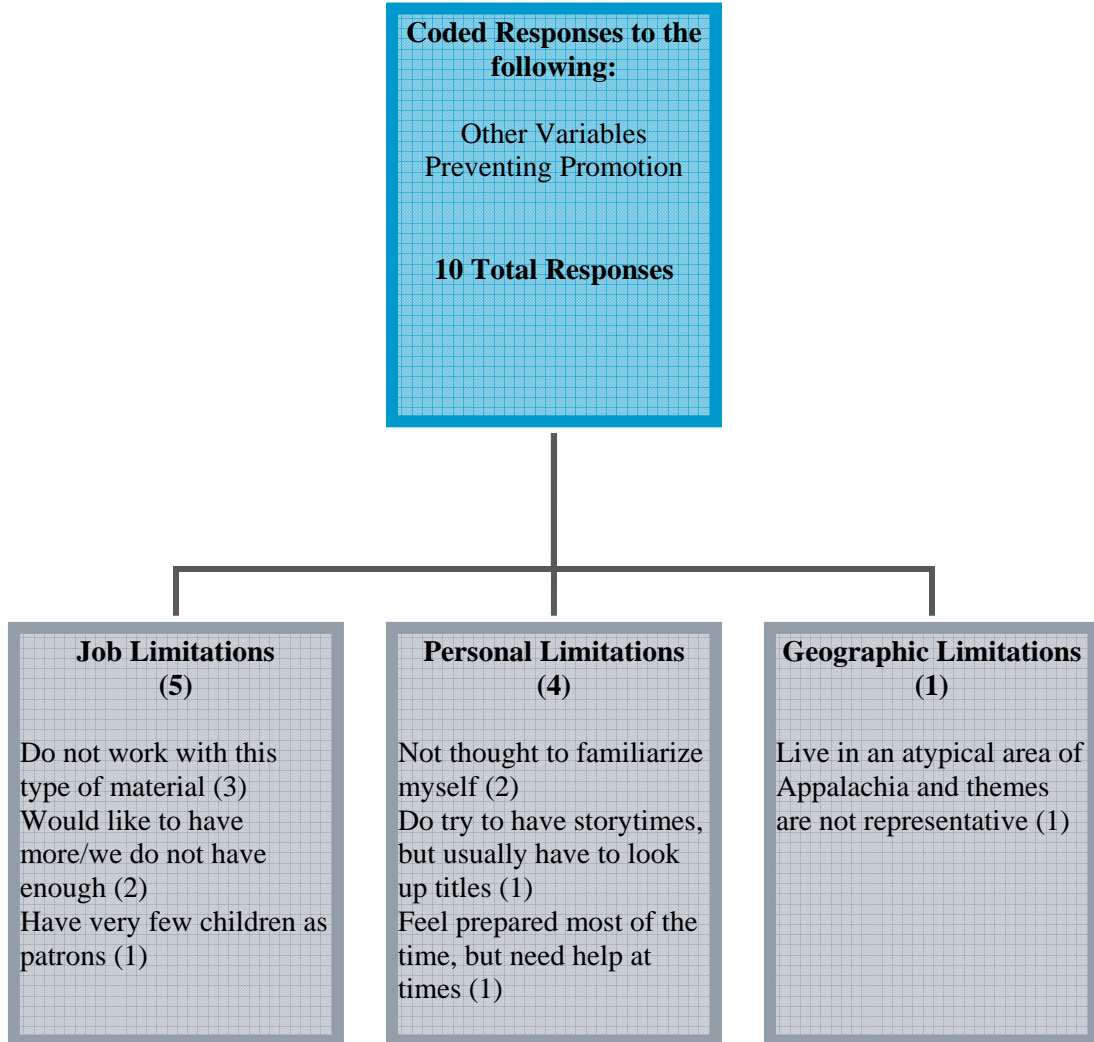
**Coded Responses to the following:**

Other Variables Preventing Promotion

**10 Total Responses**

**Job Limitations (5)**

Do not work with this type of material (3)
Would like to have more/we do not have enough (2)
Have very few children as patrons (1)

**Personal Limitations (4)**

Not thought to familiarize myself (2)
Do try to have storytimes, but usually have to look up titles (1)
Feel prepared most of the time, but need help at times (1)

**Geographic Limitations (1)**

Live in an atypical area of Appalachia and themes are not representative (1)